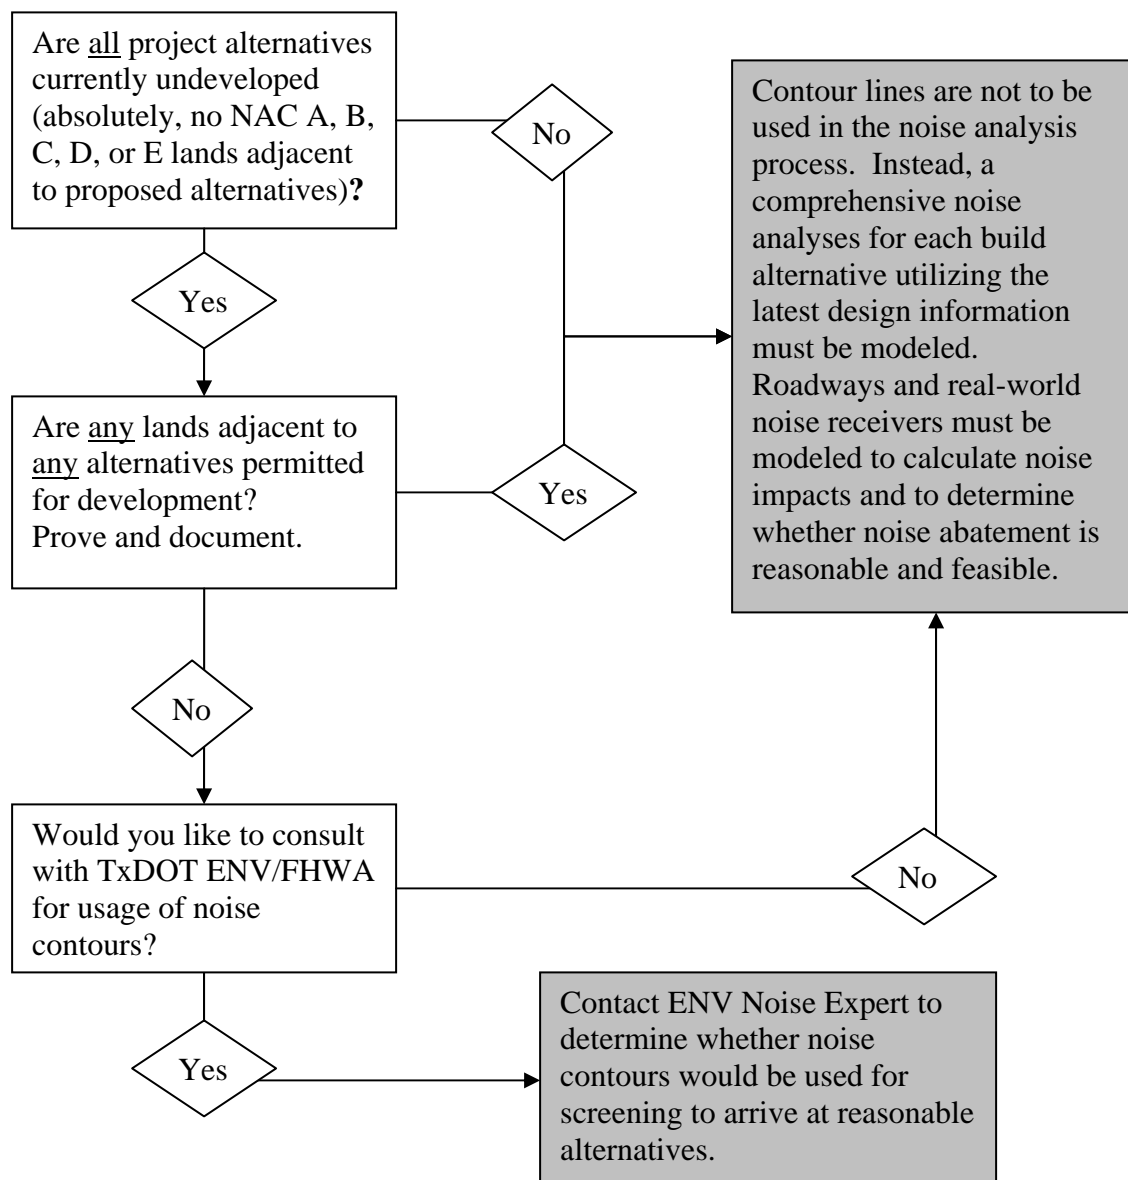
Are all project alternatives currently undeveloped (absolutely, no NAC A, B, C, D, or E lands adjacent to proposed alternatives)?

No

Contour lines are not to be used in the noise analysis process. Instead, a comprehensive noise analyses for each build alternative utilizing the latest design information must be modeled. Roadways and real-world noise receivers must be modeled to calculate noise impacts and to determine whether noise abatement is reasonable and feasible.

Yes

Are any lands adjacent to any alternatives permitted for development? Prove and document.

Yes

No

Would you like to consult with TxDOT ENV/FHWA for usage of noise contours?

No

Yes

Contact ENV Noise Expert to determine whether noise contours would be used for screening to arrive at reasonable alternatives.